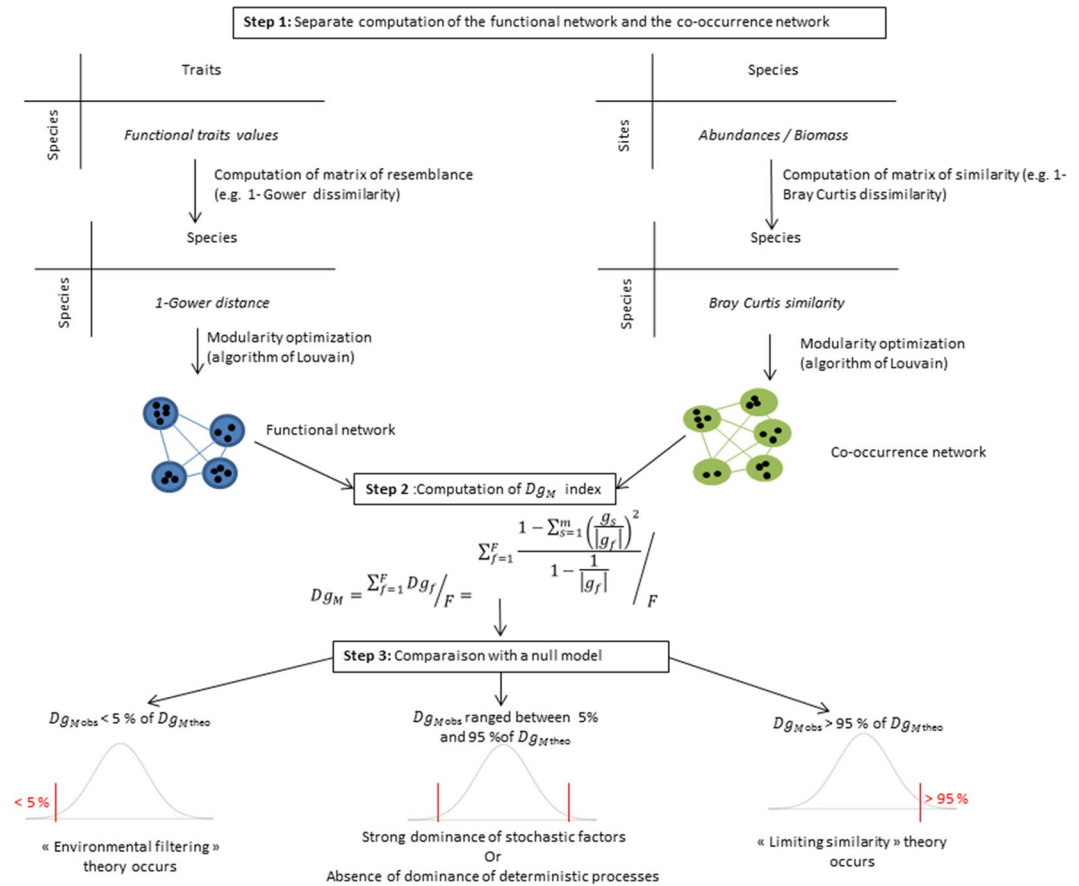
**Step 1:** Separate computation of the functional network and the co-occurrence network

Traits

Species

*Functional traits values*

Computation of matrix of resemblance (e.g. 1- Gower dissimilarity)

Species

Species

*1-Gower distance*

Modularity optimization (algorithm of Louvain)

Functional network

Species

Sites

*Abundances / Biomass*

Computation of matrix of similarity (e.g. 1- Bray Curtis dissimilarity)

Species

Species

*Bray Curtis similarity*

Modularity optimization (algorithm of Louvain)

Co-occurrence network

**Step 2** :Computation of $Dg_M$ index

$Dg_M = \sum_{f=1}^{F} Dg_f / F = \sum_{f=1}^{F} \frac{1-\sum_{s=1}^{m}\left(\frac{g_s}{|g_f|}\right)^2}{1-\frac{1}{|g_f|}} / F$

**Step 3:** Comparaison with a null model

$Dg_{M\,obs}$ < 5 % of $Dg_{M\,theo}$

< 5 %

« Environmental filtering » theory occurs

$Dg_{M\,obs}$ ranged between 5% and 95 %of $Dg_{M\,theo}$

Strong dominance of stochastic factors
Or
Absence of dominance of deterministic processes

$Dg_{M\,obs}$ > 95 % of $Dg_{M\,theo}$

> 95 %

« Limiting similarity » theory occurs